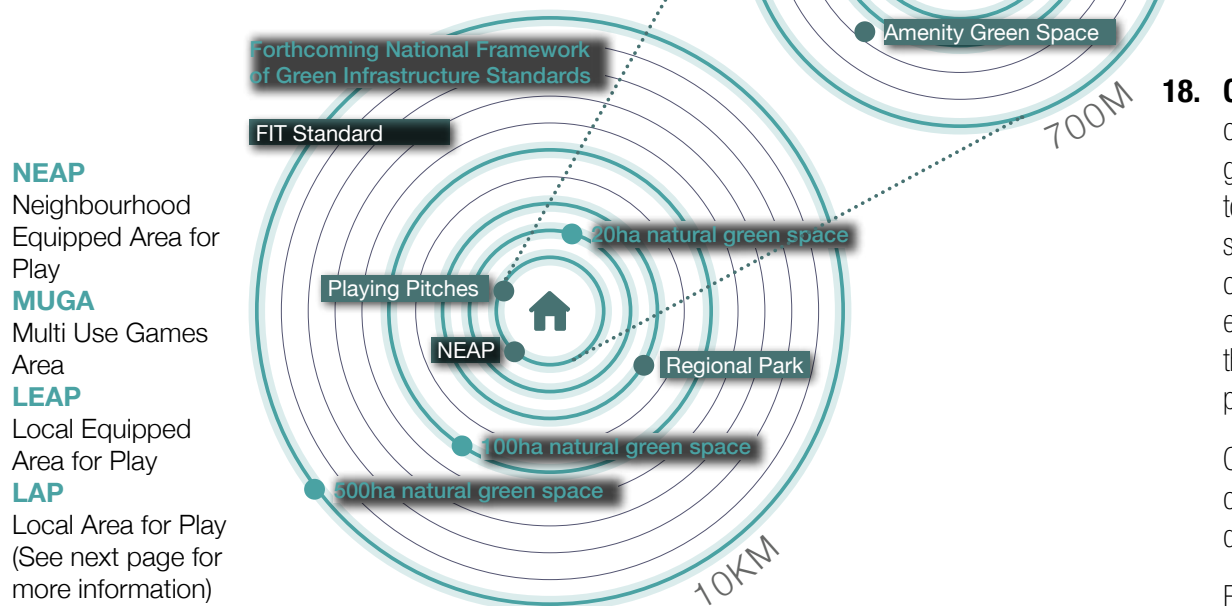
NEAP
Neighbourhood Equipped Area for Play
MUGA
Multi Use Games Area
LEAP
Local Equipped Area for Play
LAP
Local Area for Play (See next page for more information)

Forthcoming National Framework of Green Infrastructure Standards

FIT Standard

Amenity Green Space

700M

20ha natural green space

Playing Pitches

NEAP

Regional Park

100ha natural green space

500ha natural green space

10KM

18. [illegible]